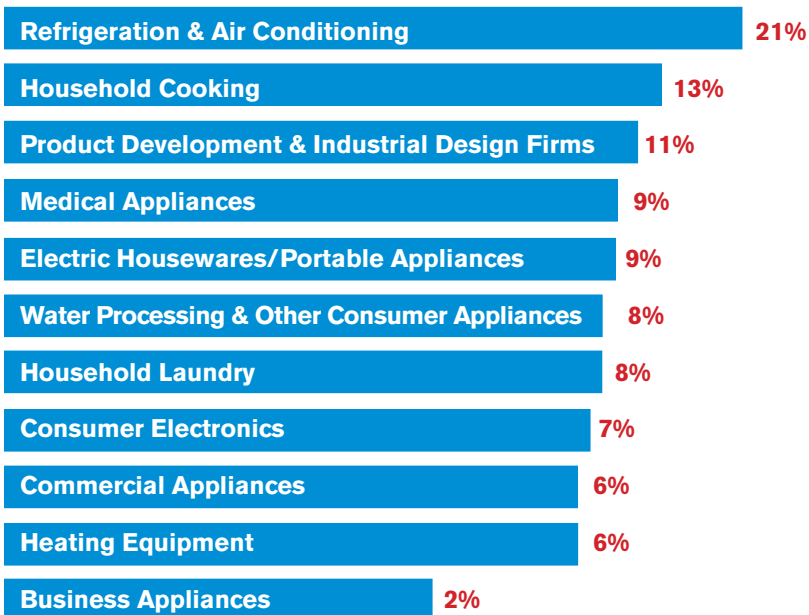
Refrigeration & Air Conditioning 21%

Household Cooking 13%

Product Development & Industrial Design Firms 11%

Medical Appliances 9%

Electric Housewares/Portable Appliances 9%

Water Processing & Other Consumer Appliances 8%

Household Laundry 8%

Consumer Electronics 7%

Commercial Appliances 6%

Heating Equipment 6%

Business Appliances 2%